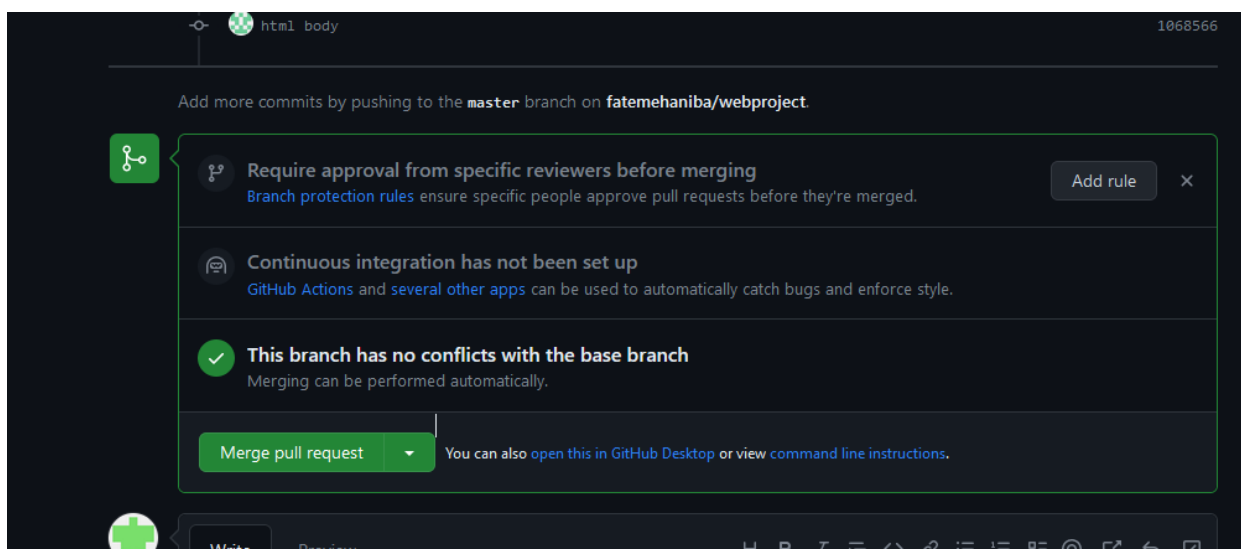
html body 1068566

Add more commits by pushing to the master branch on fatemehaniba/webproject.

Require approval from specific reviewers before merging

Branch protection rules ensure specific people approve pull requests before they're merged.

Add rule

Continuous integration has not been set up

GitHub Actions and several other apps can be used to automatically catch bugs and enforce style.

This branch has no conflicts with the base branch

Merging can be performed automatically.

Merge pull request

You can also open this in GitHub Desktop or view command line instructions.

Write Preview